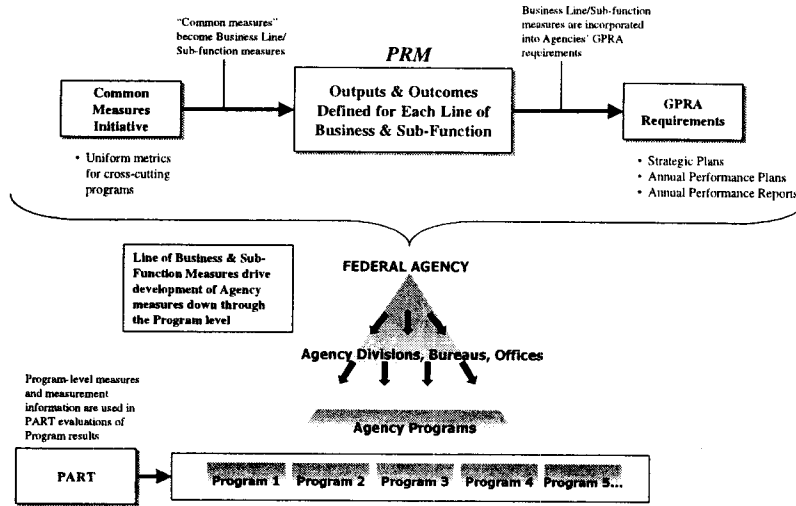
"Common measures" become Business Line/ Sub-function measures

PRM

Business Line/Sub-function measures are incorporated into Agencies' GPRA requirements

Common Measures Initiative

• Uniform metrics for cross-cutting programs

Outputs & Outcomes Defined for Each Line of Business & Sub-Function

GPRA Requirements

• Strategic Plans
• Annual Performance Plans
• Annual Performance Reports

Line of Business & Sub-Function Measures drive development of Agency measures down through the Program level

FEDERAL AGENCY

Agency Divisions, Bureaus, Offices

Program-level measures and measurement information are used in PART evaluations of Program results

Agency Programs

PART

Program 1 Program 2 Program 3 Program 4 Program 5...